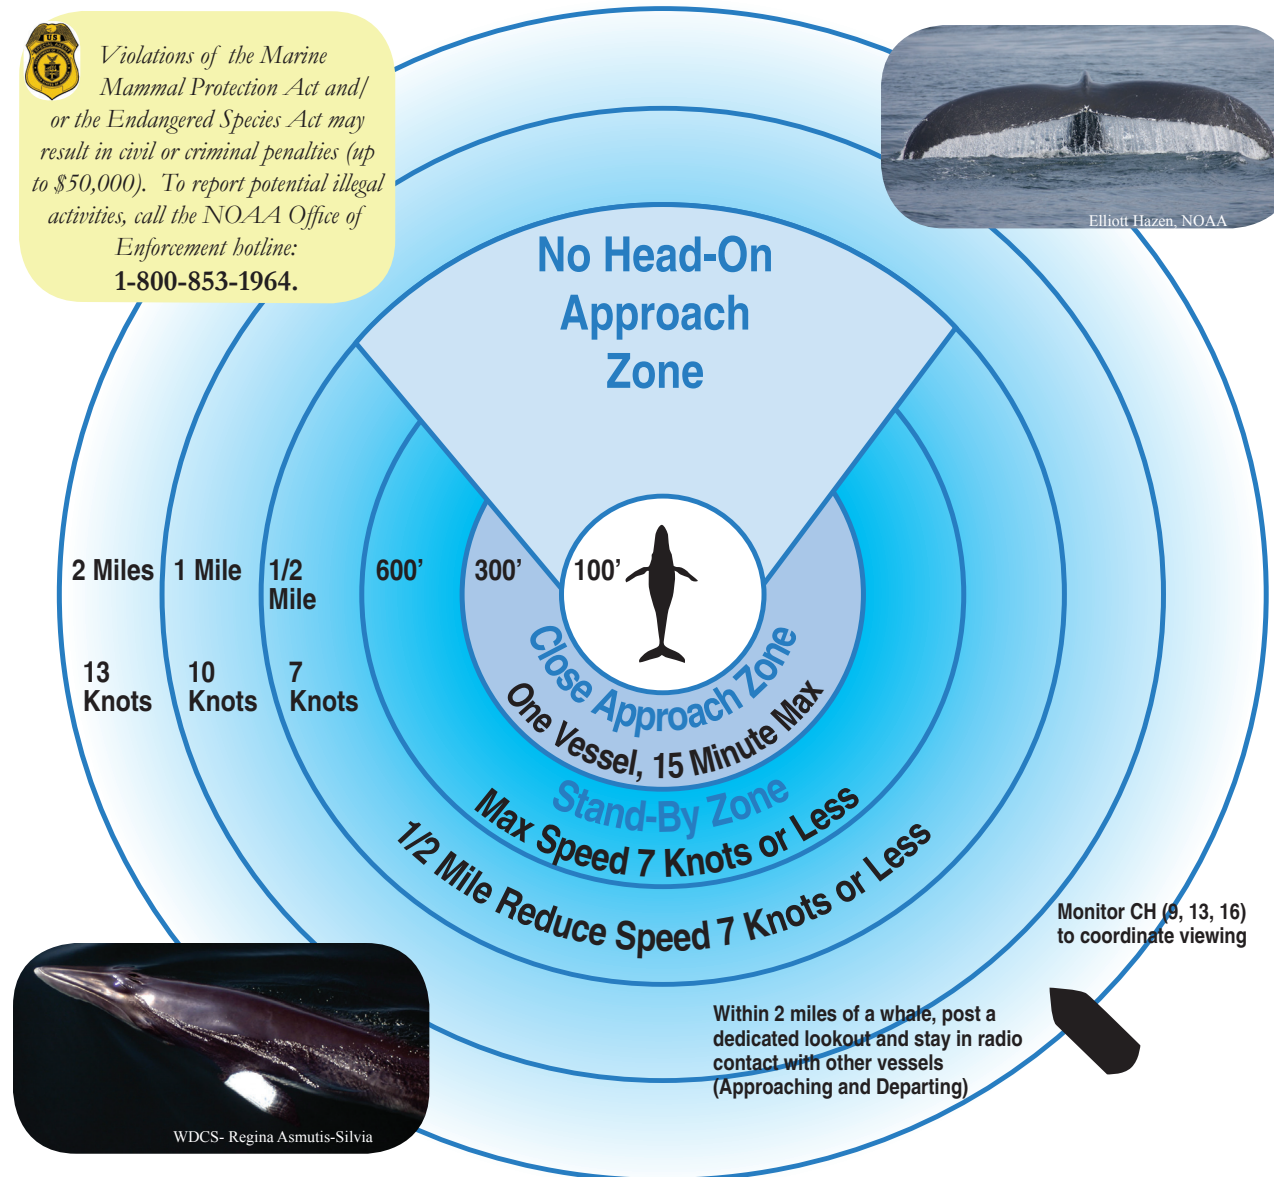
Violations of the Marine Mammal Protection Act and/ or the Endangered Species Act may result in civil or criminal penalties (up to \$50,000). To report potential illegal activities, call the NOAA Office of Enforcement hotline:
1-800-853-1964.

Elliott Hazen, NOAA

No Head-On Approach Zone

2 Miles 1 Mile 1/2 Mile 600' 300' 100'

13 Knots 10 Knots 7 Knots

Close Approach Zone
One Vessel, 15 Minute Max
Stand-By Zone
Max Speed 7 Knots or Less
1/2 Mile Reduce Speed 7 Knots or Less

Monitor CH (9, 13, 16) to coordinate viewing

Within 2 miles of a whale, post a dedicated lookout and stay in radio contact with other vessels (Approaching and Departing)

WDCS- Regina Asmutis-Silvia